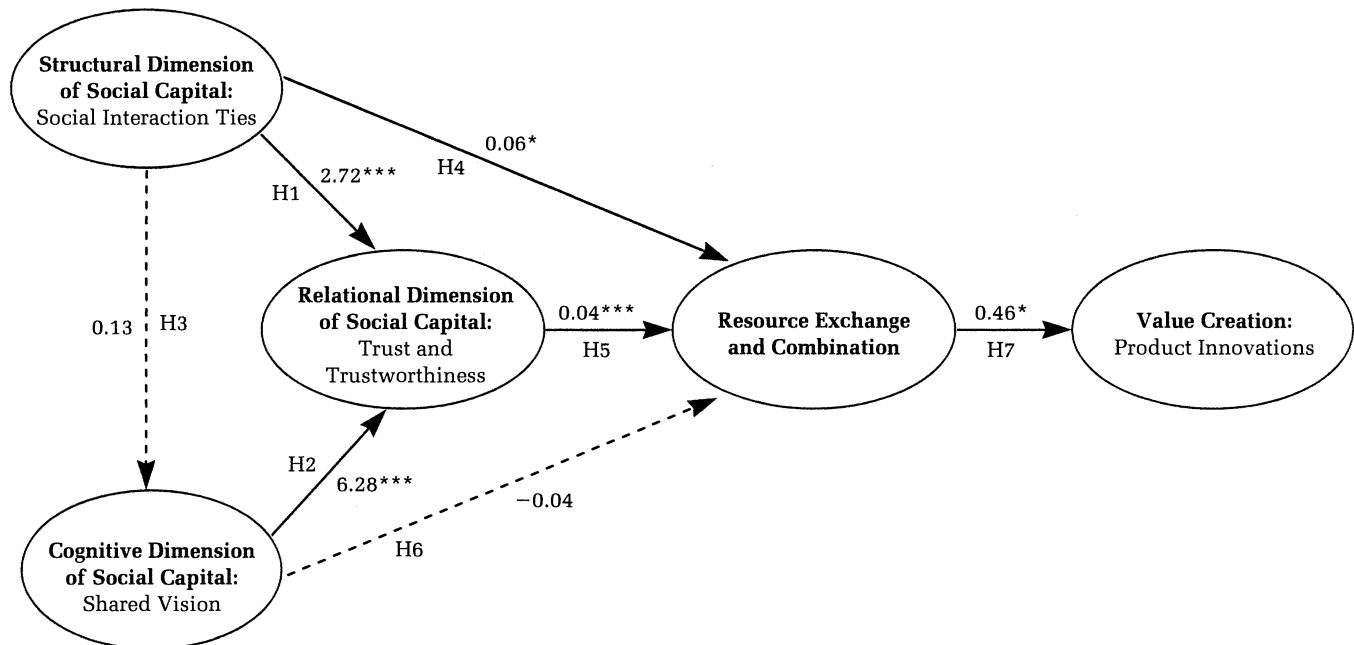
Structural Dimension of Social Capital: Social Interaction Ties

0.06*

H4

2.72***

H1

0.13

H3

Relational Dimension of Social Capital: Trust and Trustworthiness

0.04***

H5

Resource Exchange and Combination

0.46*

H7

Value Creation: Product Innovations

H2

6.28***

−0.04

H6

Cognitive Dimension of Social Capital: Shared Vision